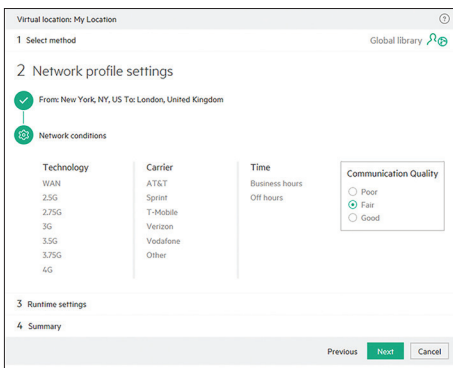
Virtual location: My Location

?

1 Select method

Global library

2 Network profile settings

From: New York, NY, US To: London, United Kingdom

Network conditions

Technology
WAN
2.5G
2.75G
3G
3.5G
3.75G
4G

Carrier
AT&T
Sprint
T-Mobile
Verizon
Vodafone
Other

Time
Business hours
Off hours

Communication Quality
Poor
Fair
Good

3 Runtime settings

4 Summary

Previous Next Cancel